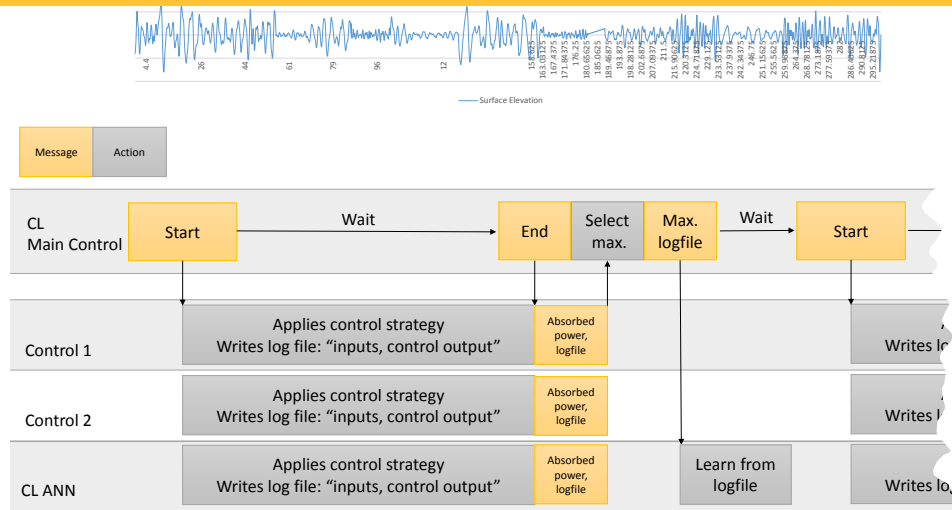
4.4
26
44
61
79
96
12
158.625
163.03125
167.4375
171.84375
176.25
180.65625
185.0625
189.46875
193.875
198.28125
202.6875
207.09375
211.5
215.90625
220.3125
224.71875
229.125
233.53125
237.9375
242.34375
246.75
251.15625
255.5625
259.96875
264.375
268.78125
273.1875
277.59375
282
286.40625
290.8125
295.21875

Surface Elevation

Message
Action

CL
Main Control
Start
Wait
End
Select max.
Max. logfile
Wait
Start

Control 1
Applies control strategy
Writes log file: “inputs, control output”
Absorbed power, logfile
Writes lo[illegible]

Control 2
Applies control strategy
Writes log file: “inputs, control output”
Absorbed power, logfile
Writes l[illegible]

CL ANN
Applies control strategy
Writes log file: “inputs, control output”
Absorbed power, logfile
Learn from logfile
Writes lo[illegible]